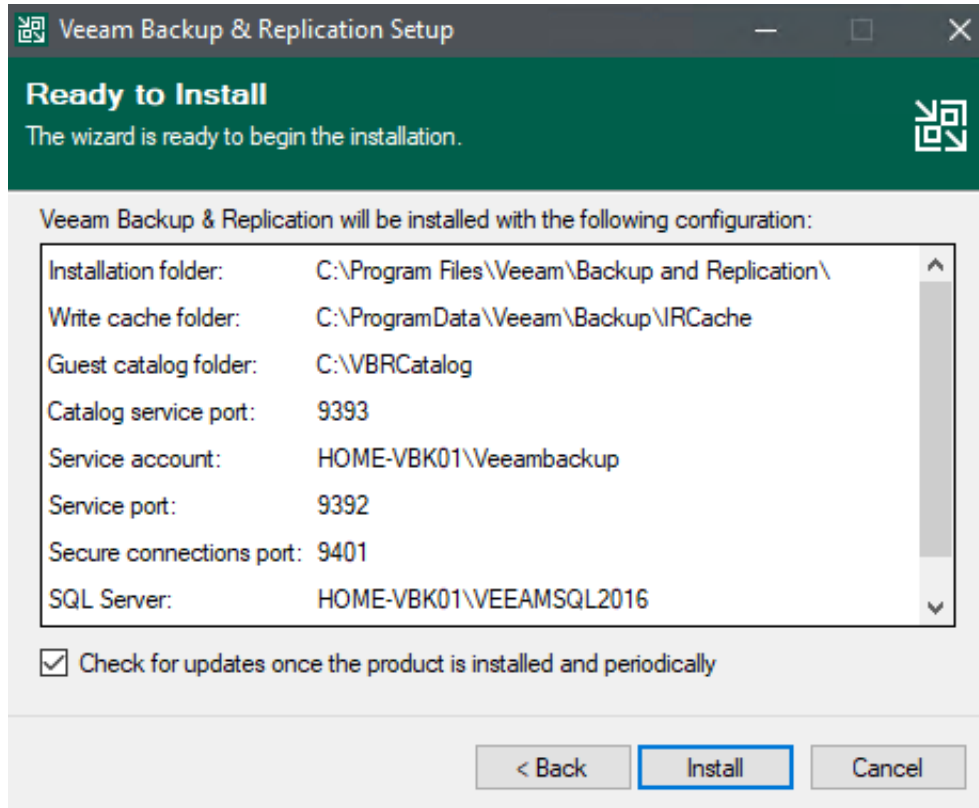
Veeam Backup & Replication Setup

Ready to Install
The wizard is ready to begin the installation.

Veeam Backup & Replication will be installed with the following configuration:

| | |
|---|---|
| Installation folder: | C:\Program Files\Veeam\Backup and Replication\ |
| Write cache folder: | C:\ProgramData\Veeam\Backup\IRCache |
| Guest catalog folder: | C:\VBRCatalog |
| Catalog service port: | 9393 |
| Service account: | HOME-VBK01\Veeambackup |
| Service port: | 9392 |
| Secure connections port: | 9401 |
| SQL Server: | HOME-VBK01\VEEAMSQL2016 |

Check for updates once the product is installed and periodically

< Back Install Cancel